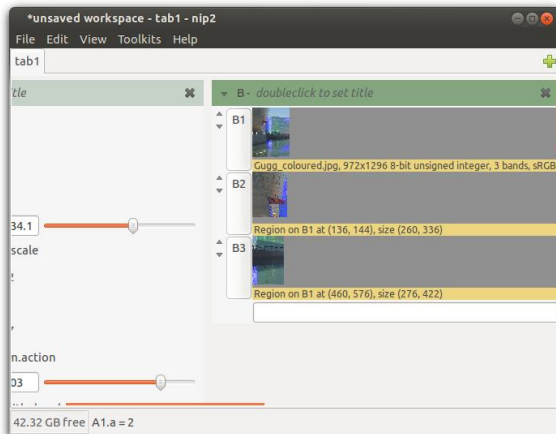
*unsaved workspace - tab1 - nip2

File Edit View Toolkits Help

tab1

tle

B - doubleclick to set title

B1

Gugg_coloured.jpg, 972x1296 8-bit unsigned integer, 3 bands, sRGB

B2

Region on B1 at (136, 144), size (260, 336)

B3

Region on B1 at (460, 576), size (276, 422)

34.1

scale

n.action

03

42.32 GB free A1.a = 2